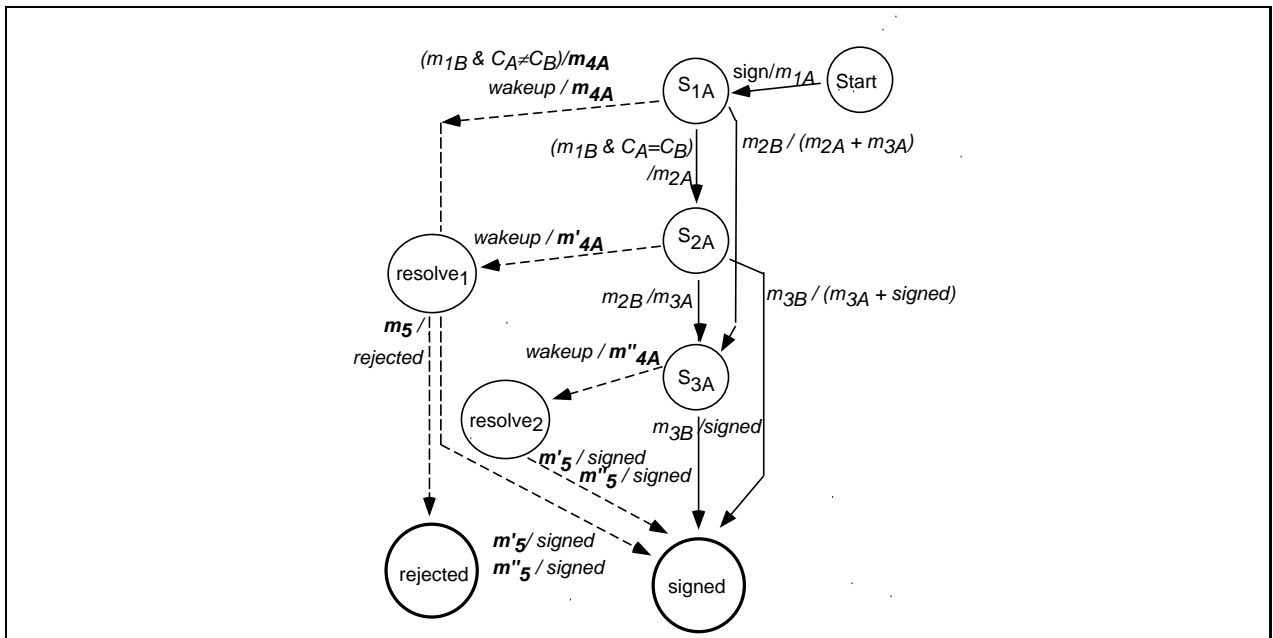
$(m_{1B}$ & $C_A \neq C_B)/\boldsymbol{m_{4A}}$

wakeup / $\boldsymbol{m_{4A}}$

$S_{1A}$

sign/$m_{1A}$

Start

$(m_{1B}$ & $C_A = C_B)$
$/m_{2A}$

$m_{2B}$ / $(m_{2A} + m_{3A})$

$S_{2A}$

wakeup / $\boldsymbol{m'_{4A}}$

resolve$_1$

$m_{2B}$ /$m_{3A}$

$m_{3B}$ / $(m_{3A}$ + signed)

$\boldsymbol{m_5}$ /
rejected

wakeup / $\boldsymbol{m''_{4A}}$

$S_{3A}$

resolve$_2$

$m_{3B}$ /signed

$\boldsymbol{m'_5}$ / signed
$\boldsymbol{m''_5}$ / signed

$\boldsymbol{m'_5}$/ signed
$\boldsymbol{m''_5}$ / signed

rejected

signed